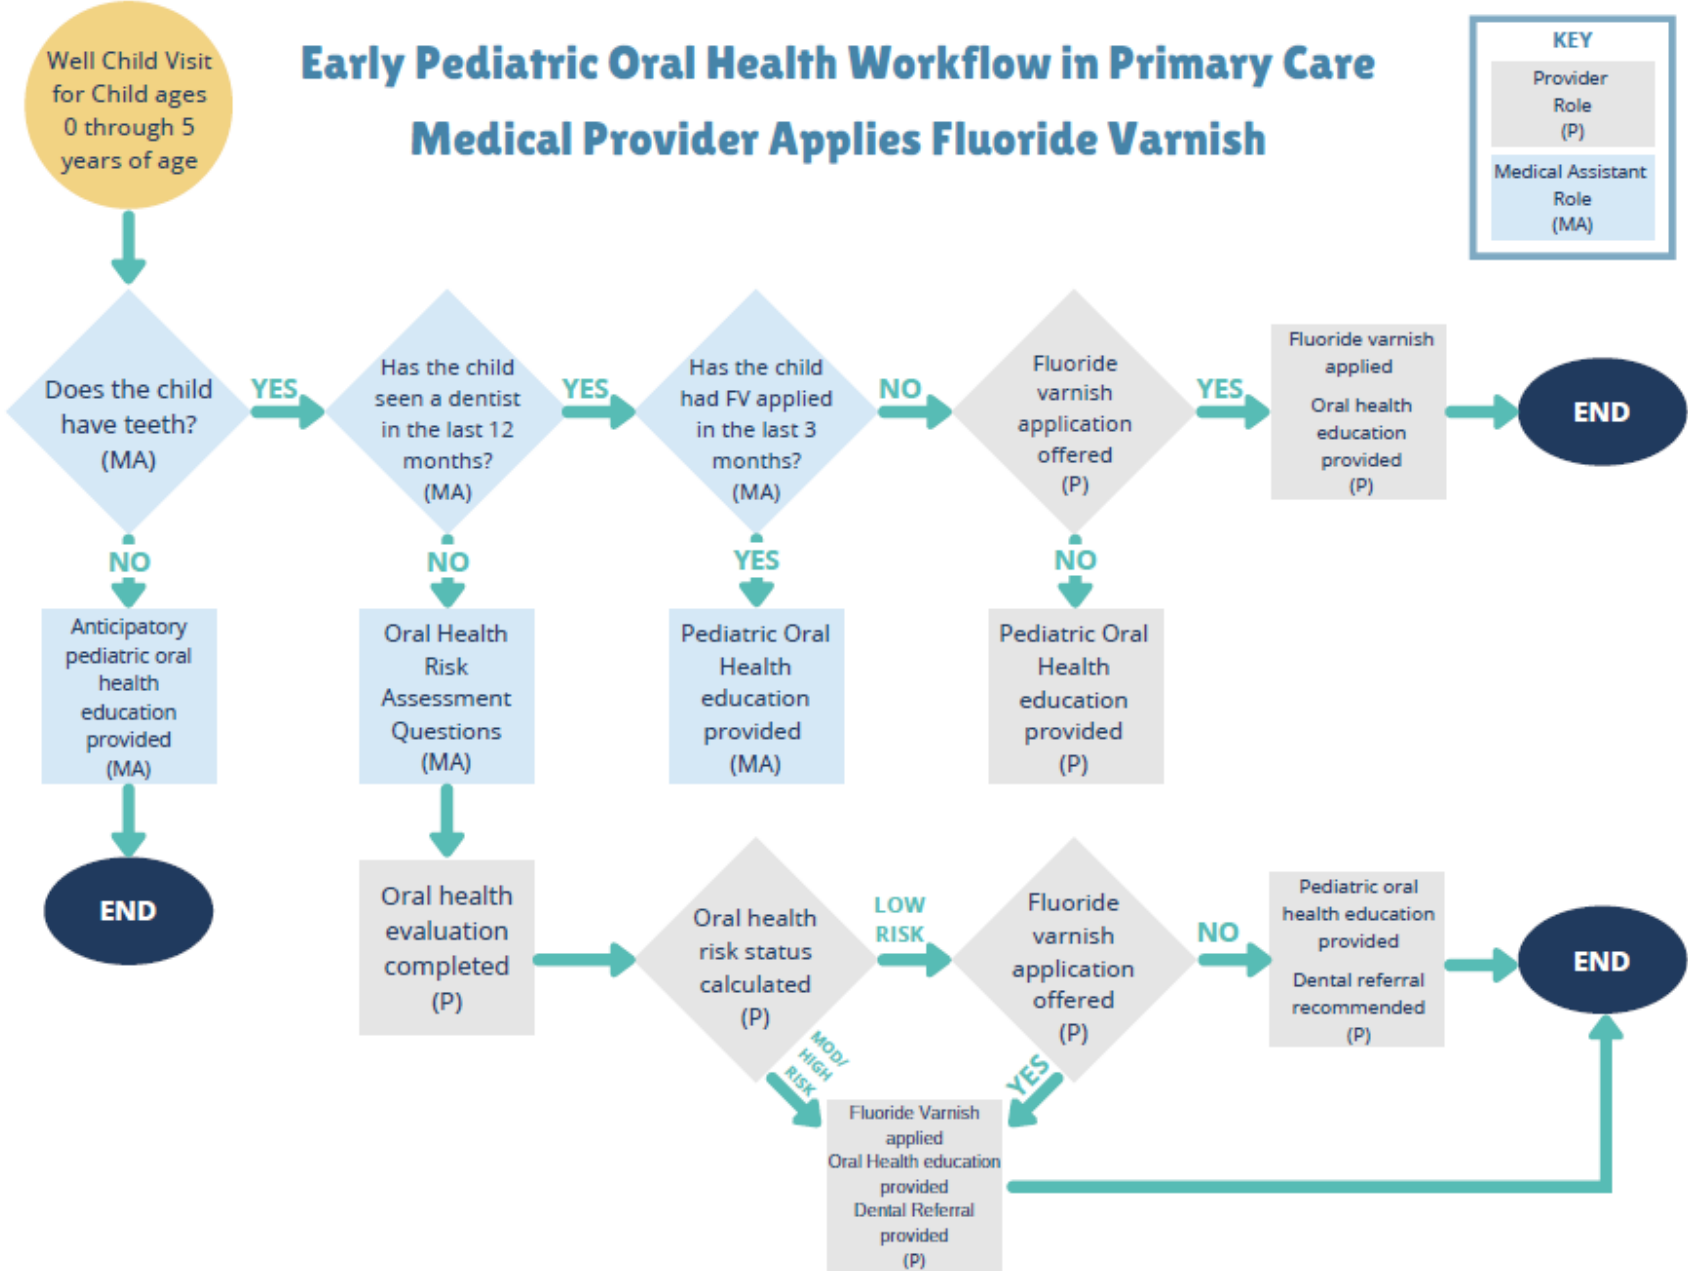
Well Child Visit for Child ages 0 through 5 years of age

Early Pediatric Oral Health Workflow in Primary Care

Medical Provider Applies Fluoride Varnish

KEY

Provider Role (P)

Medical Assistant Role (MA)

Does the child have teeth? (MA)

YES

Has the child seen a dentist in the last 12 months? (MA)

YES

Has the child had FV applied in the last 3 months? (MA)

NO

Fluoride varnish application offered (P)

YES

Fluoride varnish applied

Oral health education provided (P)

END

NO

Anticipatory pediatric oral health education provided (MA)

END

NO

Oral Health Risk Assessment Questions (MA)

YES

Pediatric Oral Health education provided (MA)

NO

Pediatric Oral Health education provided (P)

Oral health evaluation completed (P)

Oral health risk status calculated (P)

LOW RISK

Fluoride varnish application offered (P)

NO

Pediatric oral health education provided

Dental referral recommended (P)

END

MOD/ HIGH RISK

YES

Fluoride Varnish applied
Oral Health education provided
Dental Referral provided
(P)